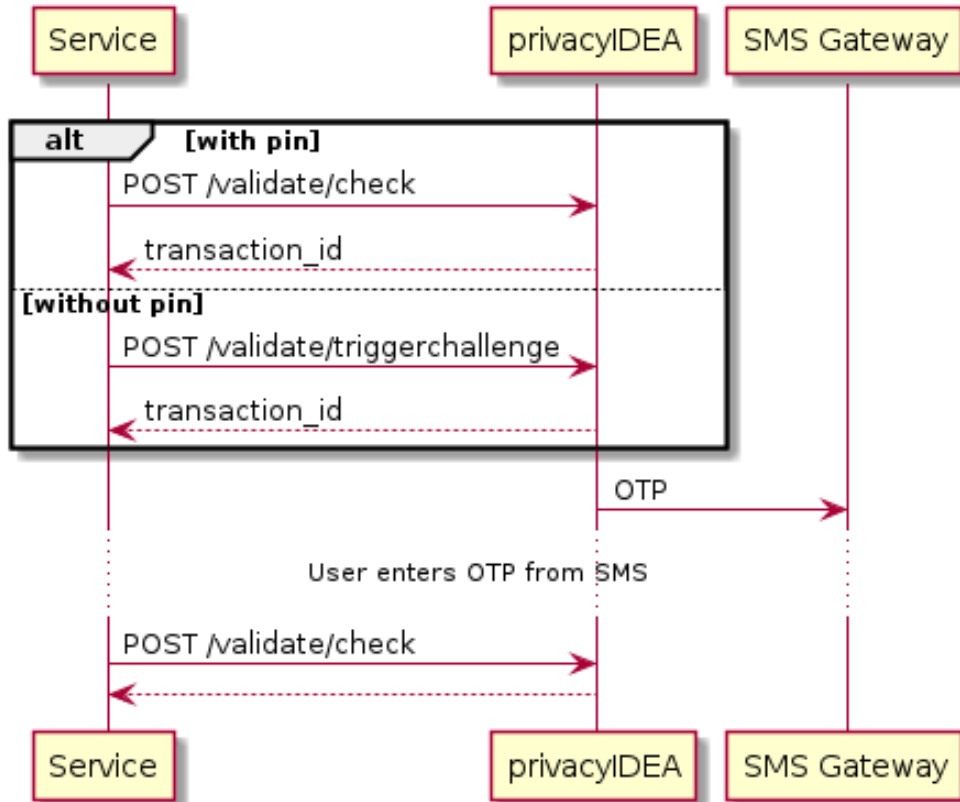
Service
privacyIDEA
SMS Gateway

alt [with pin]
POST /validate/check
transaction_id
[without pin]
POST /validate/triggerchallenge
transaction_id
OTP
User enters OTP from SMS
POST /validate/check

Service
privacyIDEA
SMS Gateway